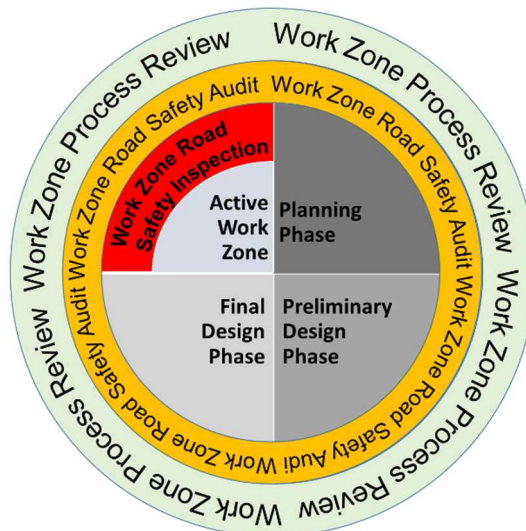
Work Zone Process Review Work Zone Process Review Work Zone Process Review

Work Zone Road Safety Audit Work Zone Road Safety Audit Work Zone Road Safety Audit Work Zone Road Safety Audit

Work Zone Road Safety Inspection

Active Work Zone

Planning Phase

Final Design Phase

Preliminary Design Phase